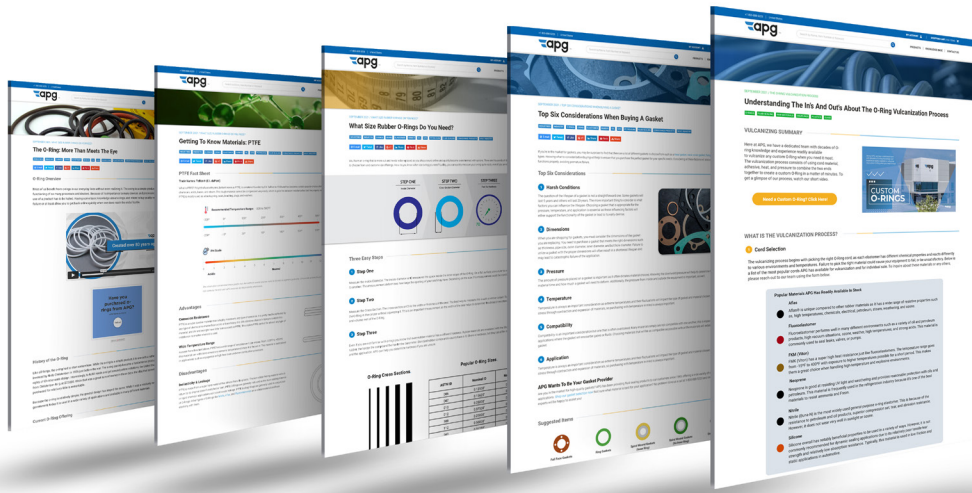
apg

The O-Ring: More Than Meets The Eye

Have you purchased o-rings from APG?

History of the O-Ring

Current O-Ring Offering

apg

Getting To Know Materials: PTFE

PTFE Fact Sheet

Advantages

Disadvantages

apg

What Size Rubber O-Rings Do You Need?

STEP ONE

STEP TWO

STEP THREE

Three Easy Steps

1 Step One

2 Step Two

3 Step Three

O-Ring Cross Sections

Popular O-Ring Sizes

apg

Top Six Considerations When Buying A Gasket

Top Six Considerations

1 Harsh Conditions

2 Dimensions

3 Pressure

4 Temperature

5 Compatibility

6 Application

APG Wants To Be Your Gasket Provider

Suggested Items

apg

Understanding The In's And Out's About The O-Ring Vulcanization Process

VULCANIZING SUMMARY

CUSTOM O-RINGS

Need a Custom O-Ring? Click Here

WHAT IS THE VULCANIZATION PROCESS?

1 Cord Selection

Popular Materials APG Has Readily Available In Stock

Aflas

Fluorosilicone

FKM (Viton)

Neoprene

Nitrile

Silicone